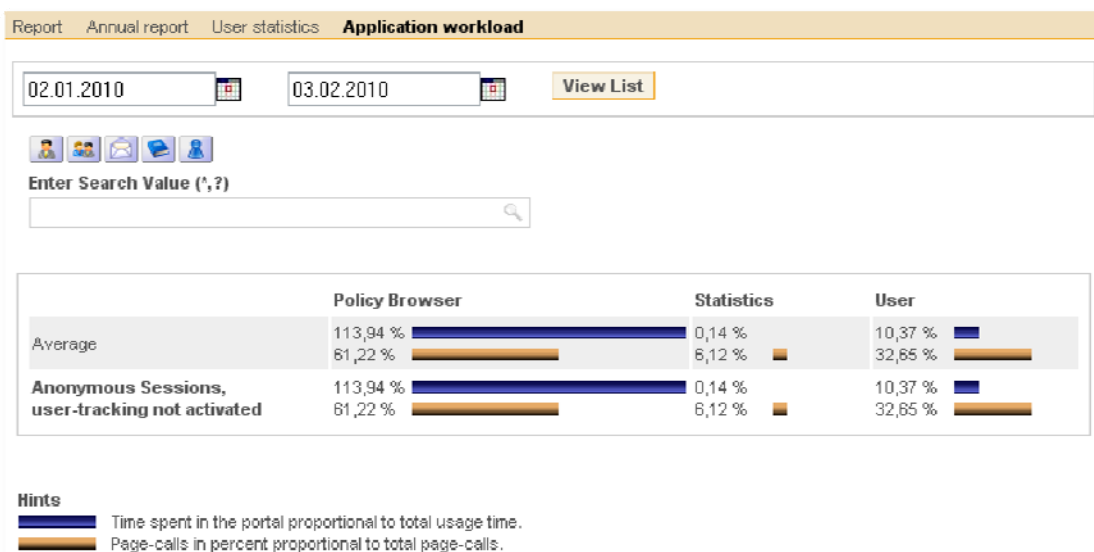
Report Annual report User statistics **Application workload**

02.01.2010 03.02.2010 View List

Enter Search Value (*,?)

| | Policy Browser | Statistics | User |
|---|---|---|---|
| Average | 113,94 % 61,22 % | 0,14 % 6,12 % | 10,37 % 32,65 % |
| Anonymous Sessions, user-tracking not activated | 113,94 % 61,22 % | 0,14 % 6,12 % | 10,37 % 32,65 % |

Hints

Time spent in the portal proportional to total usage time.

Page-calls in percent proportional to total page-calls.